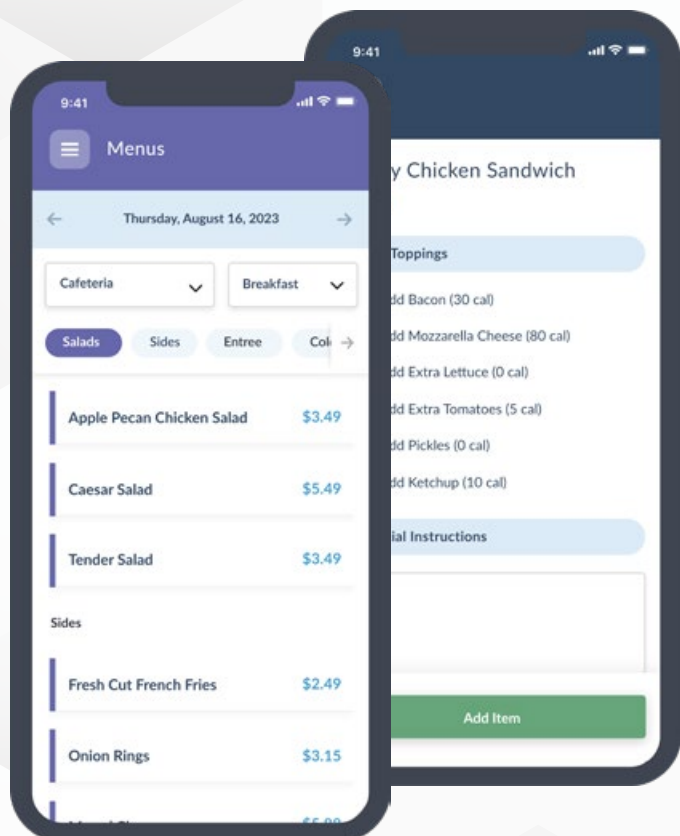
9:41

Menus

Thursday, August 16, 2023

Cafeteria

Breakfast

Salads

Sides

Entree

Col

Apple Pecan Chicken Salad $3.49

Caesar Salad $5.49

Tender Salad $3.49

Sides

Fresh Cut French Fries $2.49

Onion Rings $3.15

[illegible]

9:41

y Chicken Sandwich

Toppings

dd Bacon (30 cal)

dd Mozzarella Cheese (80 cal)

dd Extra Lettuce (0 cal)

dd Extra Tomatoes (5 cal)

dd Pickles (0 cal)

dd Ketchup (10 cal)

ial Instructions

Add Item